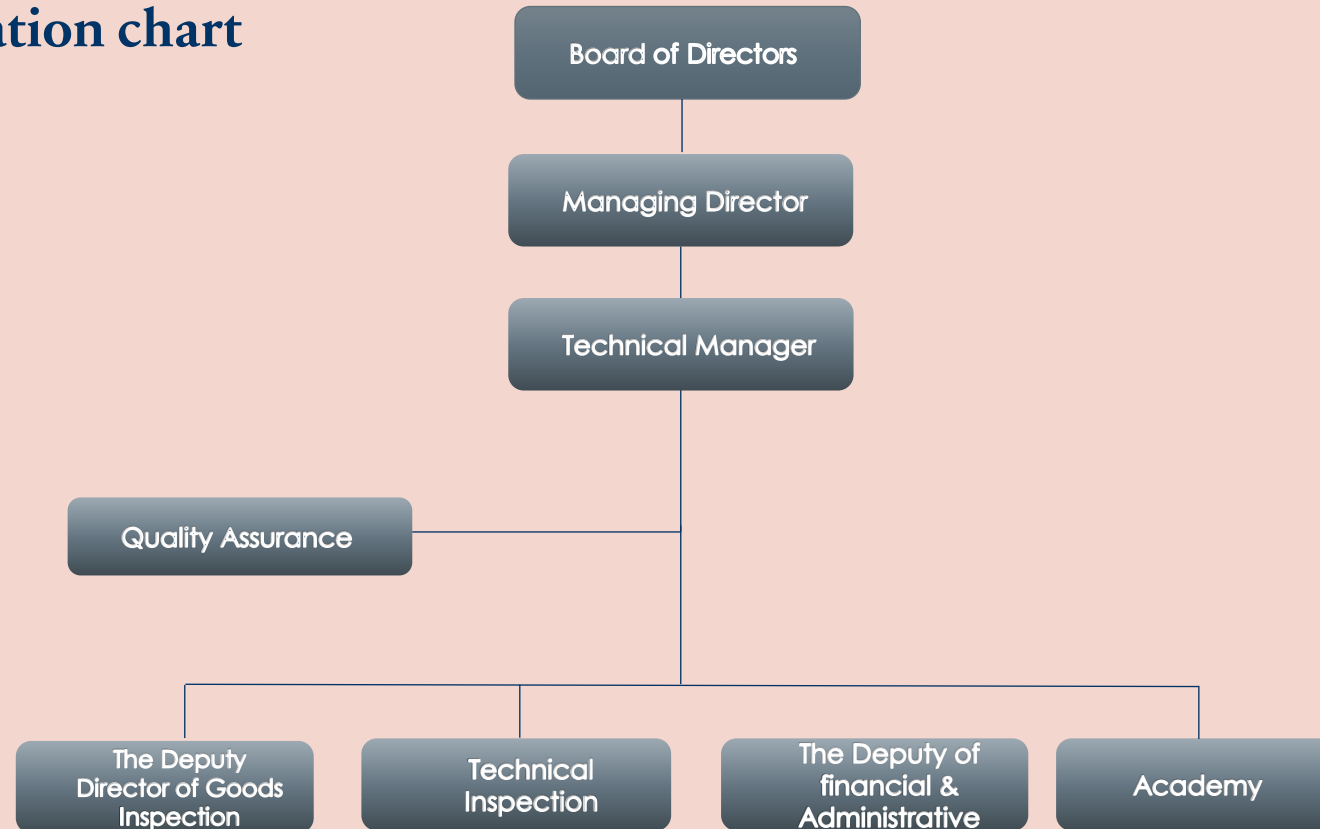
tion chart

Board of Directors

Managing Director

Technical Manager

Quality Assurance

The Deputy Director of Goods Inspection

Technical Inspection

The Deputy of financial & Administrative

Academy